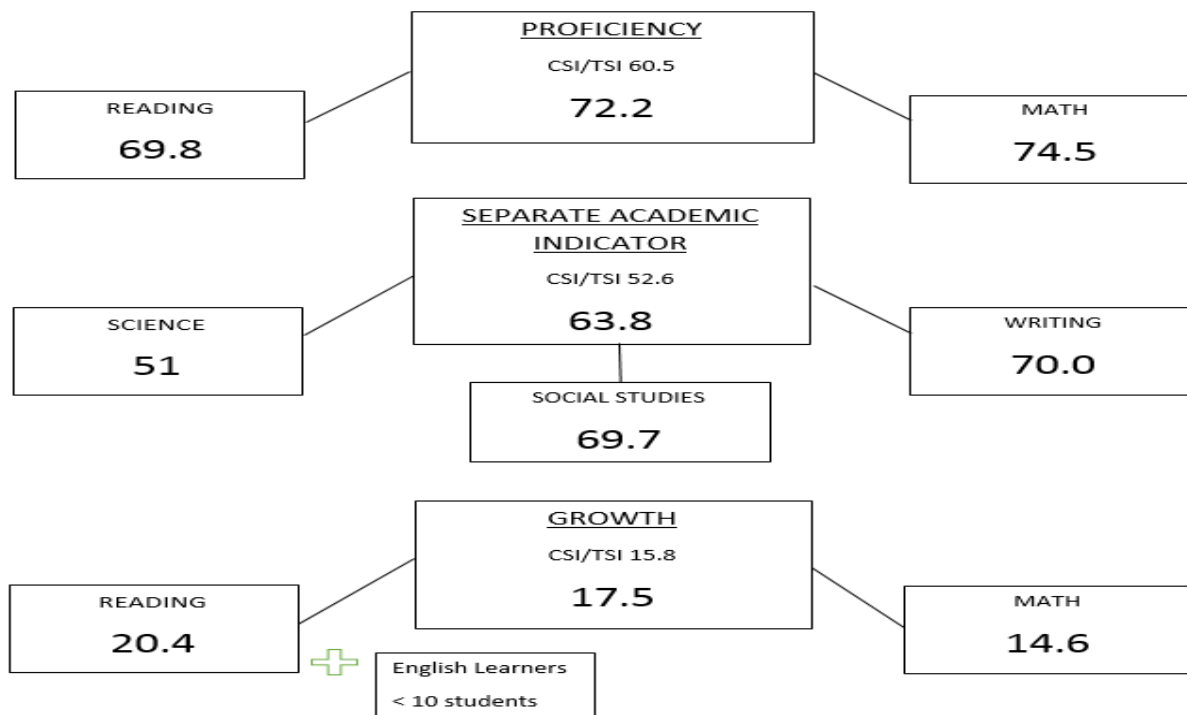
PROFICIENCY
CSI/TSI 60.5
72.2

READING
69.8

MATH
74.5

SEPARATE ACADEMIC INDICATOR
CSI/TSI 52.6
63.8

SCIENCE
51

WRITING
70.0

SOCIAL STUDIES
69.7

GROWTH
CSI/TSI 15.8
17.5

READING
20.4

MATH
14.6

English Learners
< 10 students